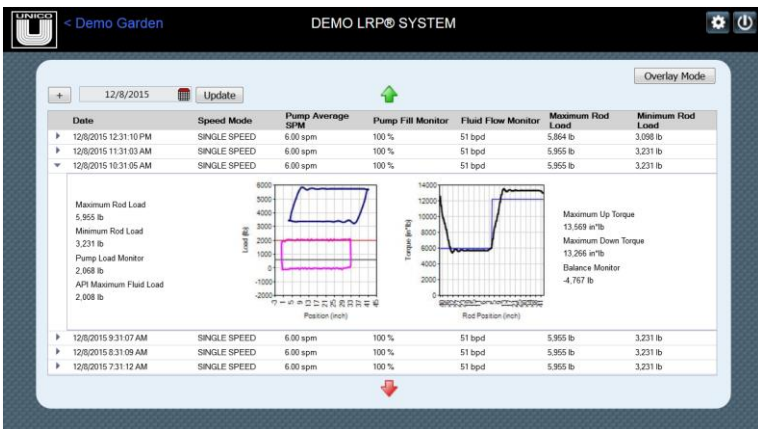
UNICO U

< Demo Garden

DEMO LRP® SYSTEM

Overlay Mode

+ 12/8/2015 Update

| Date | Speed Mode | Pump Average SPM | Pump Fill Monitor | Fluid Flow Monitor | Maximum Rod Load | Minimum Rod Load |
|---|---|---|---|---|---|---|
| 12/8/2015 12:31:10 PM | SINGLE SPEED | 6.00 spm | 100 % | 51 bpd | 5,864 lb | 3,098 lb |
| 12/8/2015 11:31:03 AM | SINGLE SPEED | 6.00 spm | 100 % | 51 bpd | 5,955 lb | 3,231 lb |
| 12/8/2015 10:31:05 AM | SINGLE SPEED | 6.00 spm | 100 % | 51 bpd | 5,955 lb | 3,231 lb |

Maximum Rod Load
5,955 lb
Minimum Rod Load
3,231 lb
Pump Load Monitor
2,068 lb
API Maximum Fluid Load
2,008 lb

6000
5000
4000
3000
2000
1000
0
-1000
-2000
Load (lb)
Position (inch)

14000
12000
10000
8000
6000
4000
2000
0
Torque (in*lb)
Rod Position (inch)

Maximum Up Torque
13,569 in*lb
Maximum Down Torque
13,266 in*lb
Balance Monitor
-4,767 lb

| | | | | | | |
|---|---|---|---|---|---|---|
| 12/8/2015 9:31:07 AM | SINGLE SPEED | 6.00 spm | 100 % | 51 bpd | 5,955 lb | 3,231 lb |
| 12/8/2015 8:31:09 AM | SINGLE SPEED | 6.00 spm | 100 % | 51 bpd | 5,955 lb | 3,231 lb |
| 12/8/2015 7:31:12 AM | SINGLE SPEED | 6.00 spm | 100 % | 51 bpd | 5,955 lb | 3,231 lb |